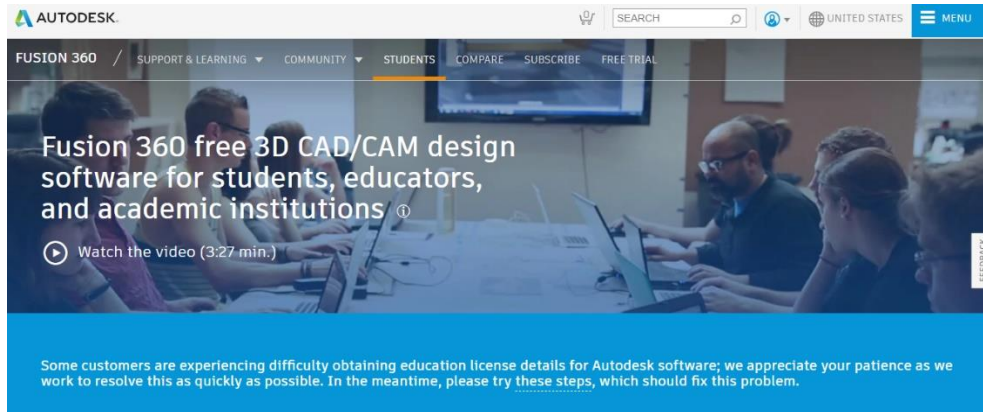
AUTODESK.

SEARCH

UNITED STATES

MENU

FUSION 360 / SUPPORT & LEARNING COMMUNITY STUDENTS COMPARE SUBSCRIBE FREE TRIAL

Fusion 360 free 3D CAD/CAM design software for students, educators, and academic institutions ⓘ

Watch the video (3:27 min.)

FEEDBACK

Some customers are experiencing difficulty obtaining education license details for Autodesk software; we appreciate your patience as we work to resolve this as quickly as possible. In the meantime, please try these steps, which should fix this problem.